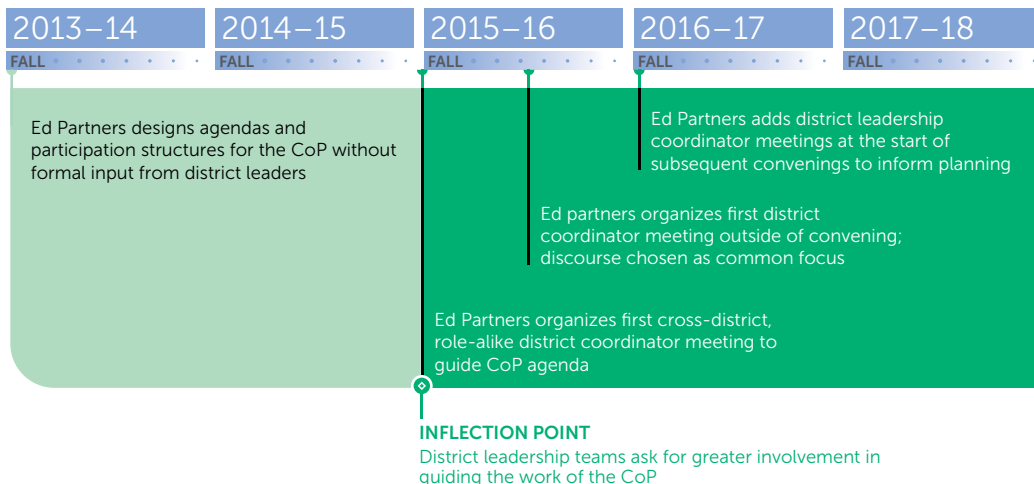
2013–14
FALL
2014–15
FALL
2015–16
FALL
2016–17
FALL
2017–18
FALL

Ed Partners designs agendas and participation structures for the CoP without formal input from district leaders

Ed Partners adds district leadership coordinator meetings at the start of subsequent convenings to inform planning

Ed partners organizes first district coordinator meeting outside of convening; discourse chosen as common focus

Ed Partners organizes first cross-district, role-alike district coordinator meeting to guide CoP agenda

INFLECTION POINT
District leadership teams ask for greater involvement in guiding the work of the CoP